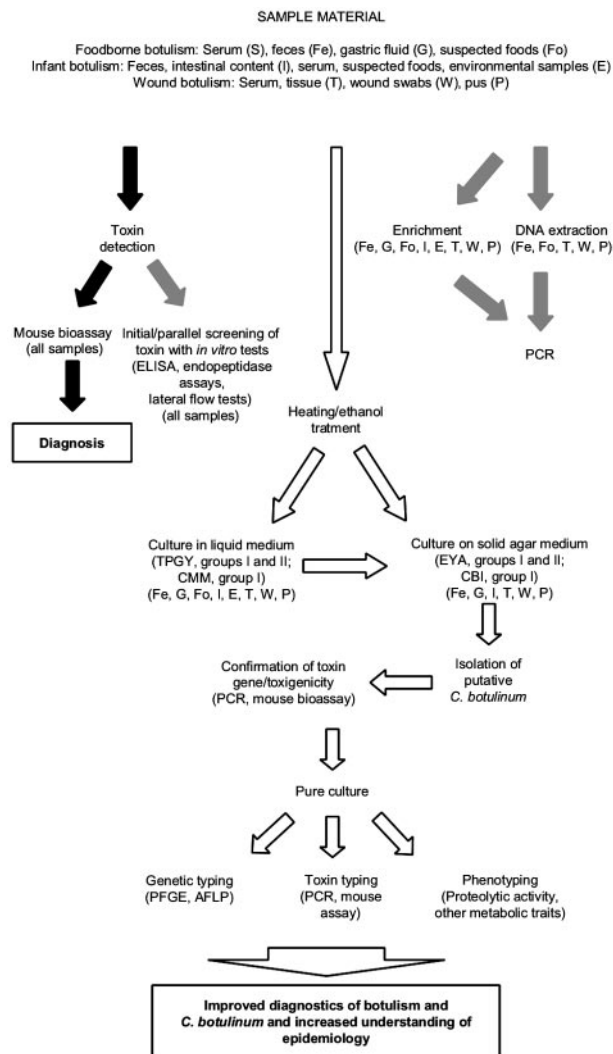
SAMPLE MATERIAL

Foodborne botulism: Serum (S), feces (Fe), gastric fluid (G), suspected foods (Fo)
Infant botulism: Feces, intestinal content (I), serum, suspected foods, environmental samples (E)
Wound botulism: Serum, tissue (T), wound swabs (W), pus (P)

Toxin detection

Mouse bioassay (all samples)

Initial/parallel screening of toxin with in vitro tests (ELISA, endopeptidase assays, lateral flow tests) (all samples)

Diagnosis

Enrichment (Fe, G, Fo, I, E, T, W, P)

DNA extraction (Fe, Fo, T, W, P)

PCR

Heating/ethanol tratment

Culture in liquid medium (TPGY, groups I and II; CMM, group I) (Fe, G, Fo, I, E, T, W, P)

Culture on solid agar medium (EYA, groups I and II; CBI, group I) (Fe, G, I, T, W, P)

Isolation of putative C. botulinum

Confirmation of toxin gene/toxigenicity (PCR, mouse bioassay)

Pure culture

Genetic typing (PFGE, AFLP)

Toxin typing (PCR, mouse assay)

Phenotyping (Proteolytic activity, other metabolic traits)

Improved diagnostics of botulism and C. botulinum and increased understanding of epidemiology